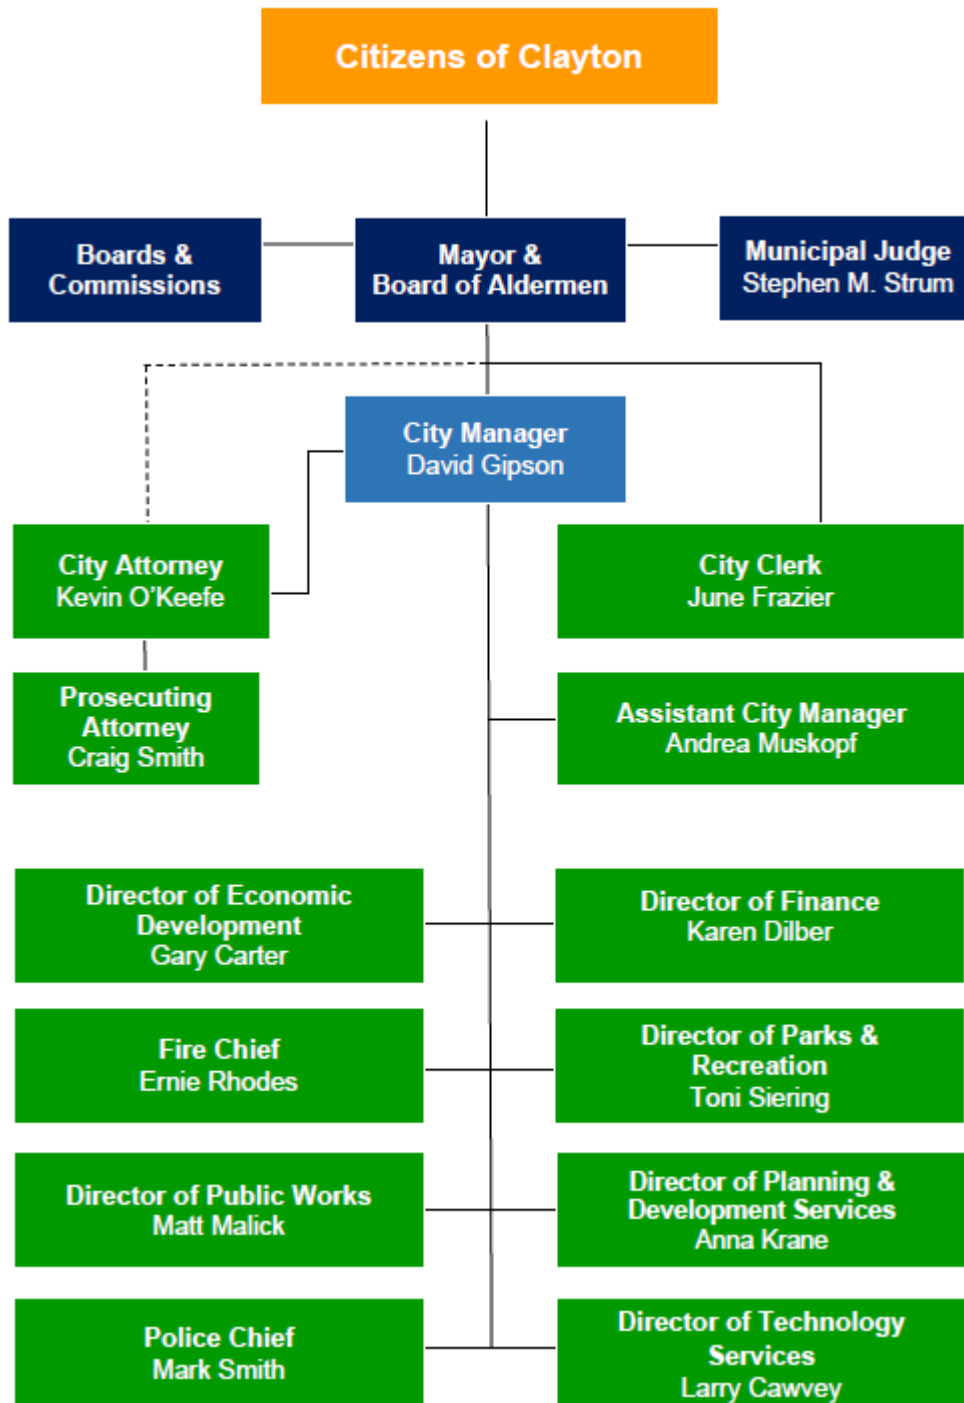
Citizens of Clayton

Boards & Commissions

Mayor & Board of Aldermen

Municipal Judge Stephen M. Strum

City Manager David Gipson

City Attorney Kevin O'Keefe

City Clerk June Frazier

Prosecuting Attorney Craig Smith

Assistant City Manager Andrea Muskopf

Director of Economic Development Gary Carter

Director of Finance Karen Dilber

Fire Chief Ernie Rhodes

Director of Parks & Recreation Toni Siering

Director of Public Works Matt Malick

Director of Planning & Development Services Anna Krane

Police Chief Mark Smith

Director of Technology Services Larry Cawvey